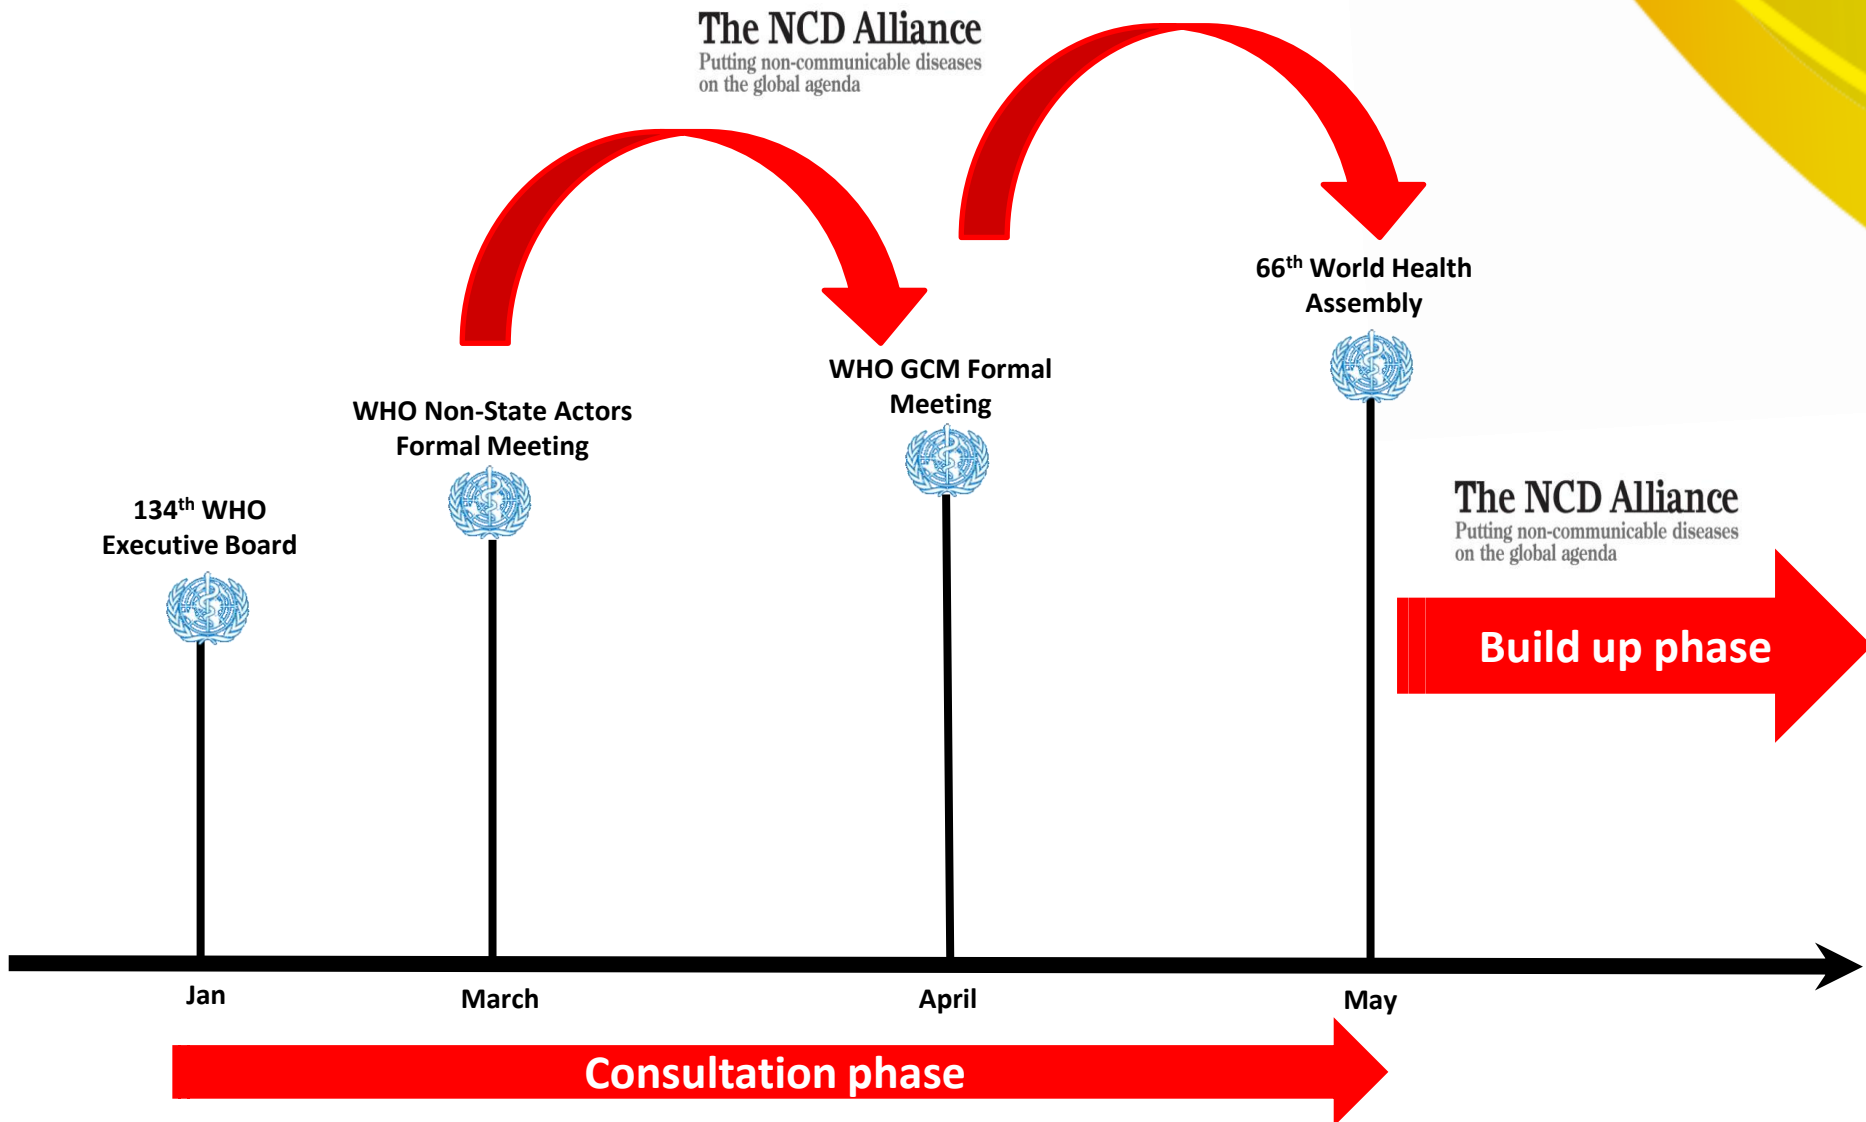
The NCD Alliance
Putting non-communicable diseases on the global agenda

66$^{th}$ World Health Assembly

WHO GCM Formal Meeting

WHO Non-State Actors Formal Meeting

134$^{th}$ WHO Executive Board

The NCD Alliance
Putting non-communicable diseases on the global agenda

Build up phase

Jan

March

April

May

Consultation phase